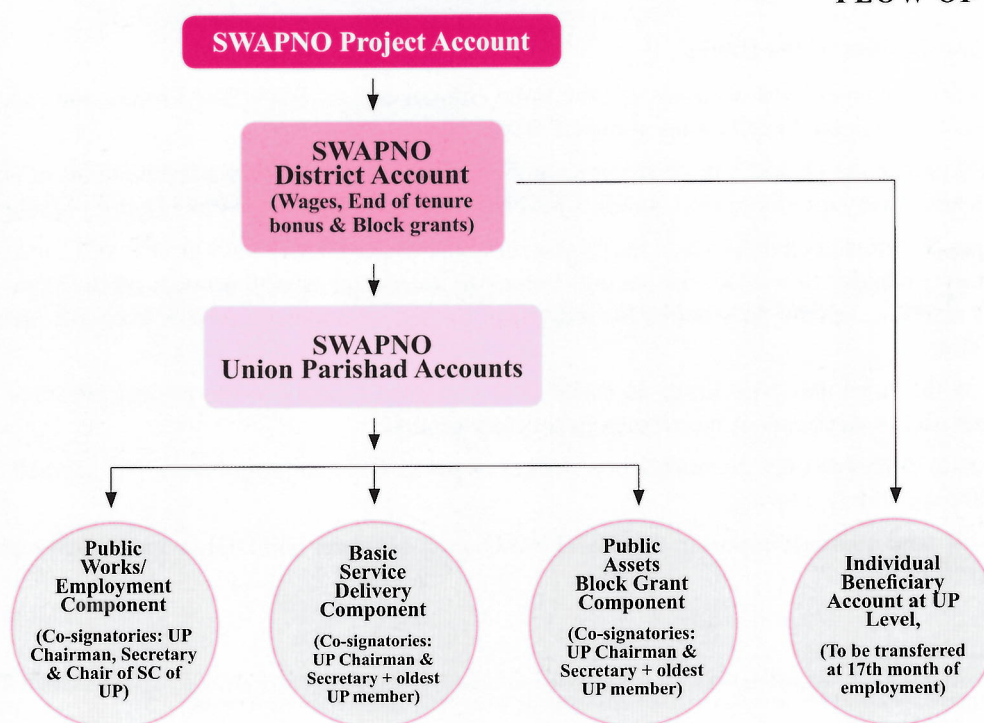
FLOW OF

SWAPNO Project Account

SWAPNO District Account (Wages, End of tenure bonus & Block grants)

SWAPNO Union Parishad Accounts

Public Works/ Employment Component (Co-signatories: UP Chairman, Secretary & Chair of SC of UP)

Basic Service Delivery Component (Co-signatories: UP Chairman & Secretary + oldest UP member)

Public Assets Block Grant Component (Co-signatories: UP Chairman & Secretary + oldest UP member)

Individual Beneficiary Account at UP Level, (To be transferred at 17th month of employment)